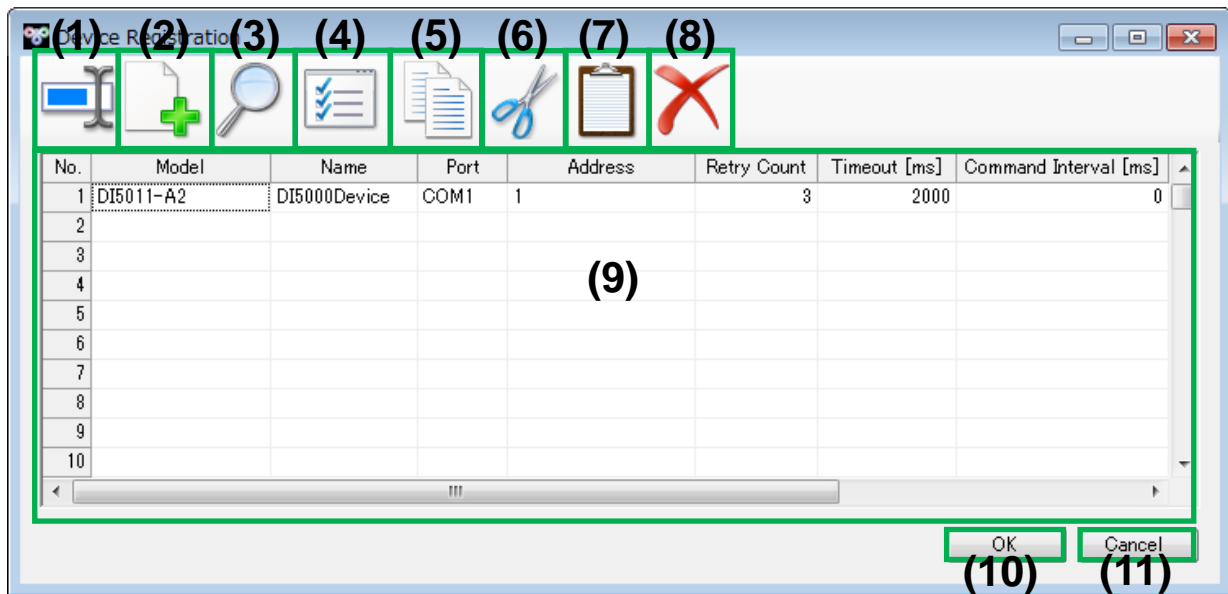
Device Registration

(1) (2) (3) (4) (5) (6) (7) (8)

| No. | Model | Name | Port | Address | Retry Count | Timeout [ms] | Command Interval [ms] |
|---|---|---|---|---|---|---|---|
| 1 | DI5011-A2 | DI5000Device | COM1 | 1 | 3 | 2000 | 0 |
| 2 | | | | | | | |
| 3 | | | | | | | |
| 4 | | | | | | | |
| 5 | | | | | | | |
| 6 | | | | | | | |
| 7 | | | | | | | |
| 8 | | | | | | | |
| 9 | | | | | | | |
| 10 | | | | | | | |

(9)

OK Cancel

(10) (11)